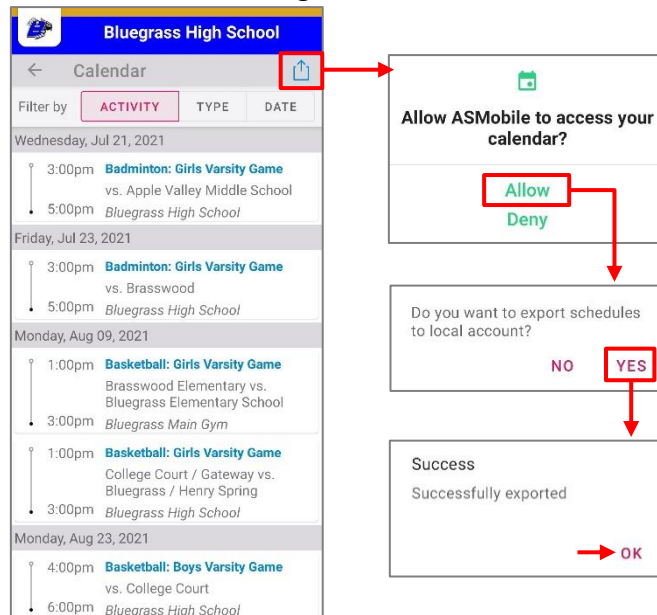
Bluegrass High School

Calendar

Filter by ACTIVITY TYPE DATE

Wednesday, Jul 21, 2021

3:00pm Badminton: Girls Varsity Game
vs. Apple Valley Middle School
5:00pm Bluegrass High School

Friday, Jul 23, 2021

3:00pm Badminton: Girls Varsity Game
vs. Brasswood
5:00pm Bluegrass High School

Monday, Aug 09, 2021

1:00pm Basketball: Girls Varsity Game
Brasswood Elementary vs. Bluegrass Elementary School
3:00pm Bluegrass Main Gym

1:00pm Basketball: Girls Varsity Game
College Court / Gateway vs. Bluegrass / Henry Spring
3:00pm Bluegrass High School

Monday, Aug 23, 2021

4:00pm Basketball: Boys Varsity Game
vs. College Court
6:00pm Bluegrass High School

Allow ASMobile to access your calendar?

Allow

Deny

Do you want to export schedules to local account?

NO YES

Success

Successfully exported

OK